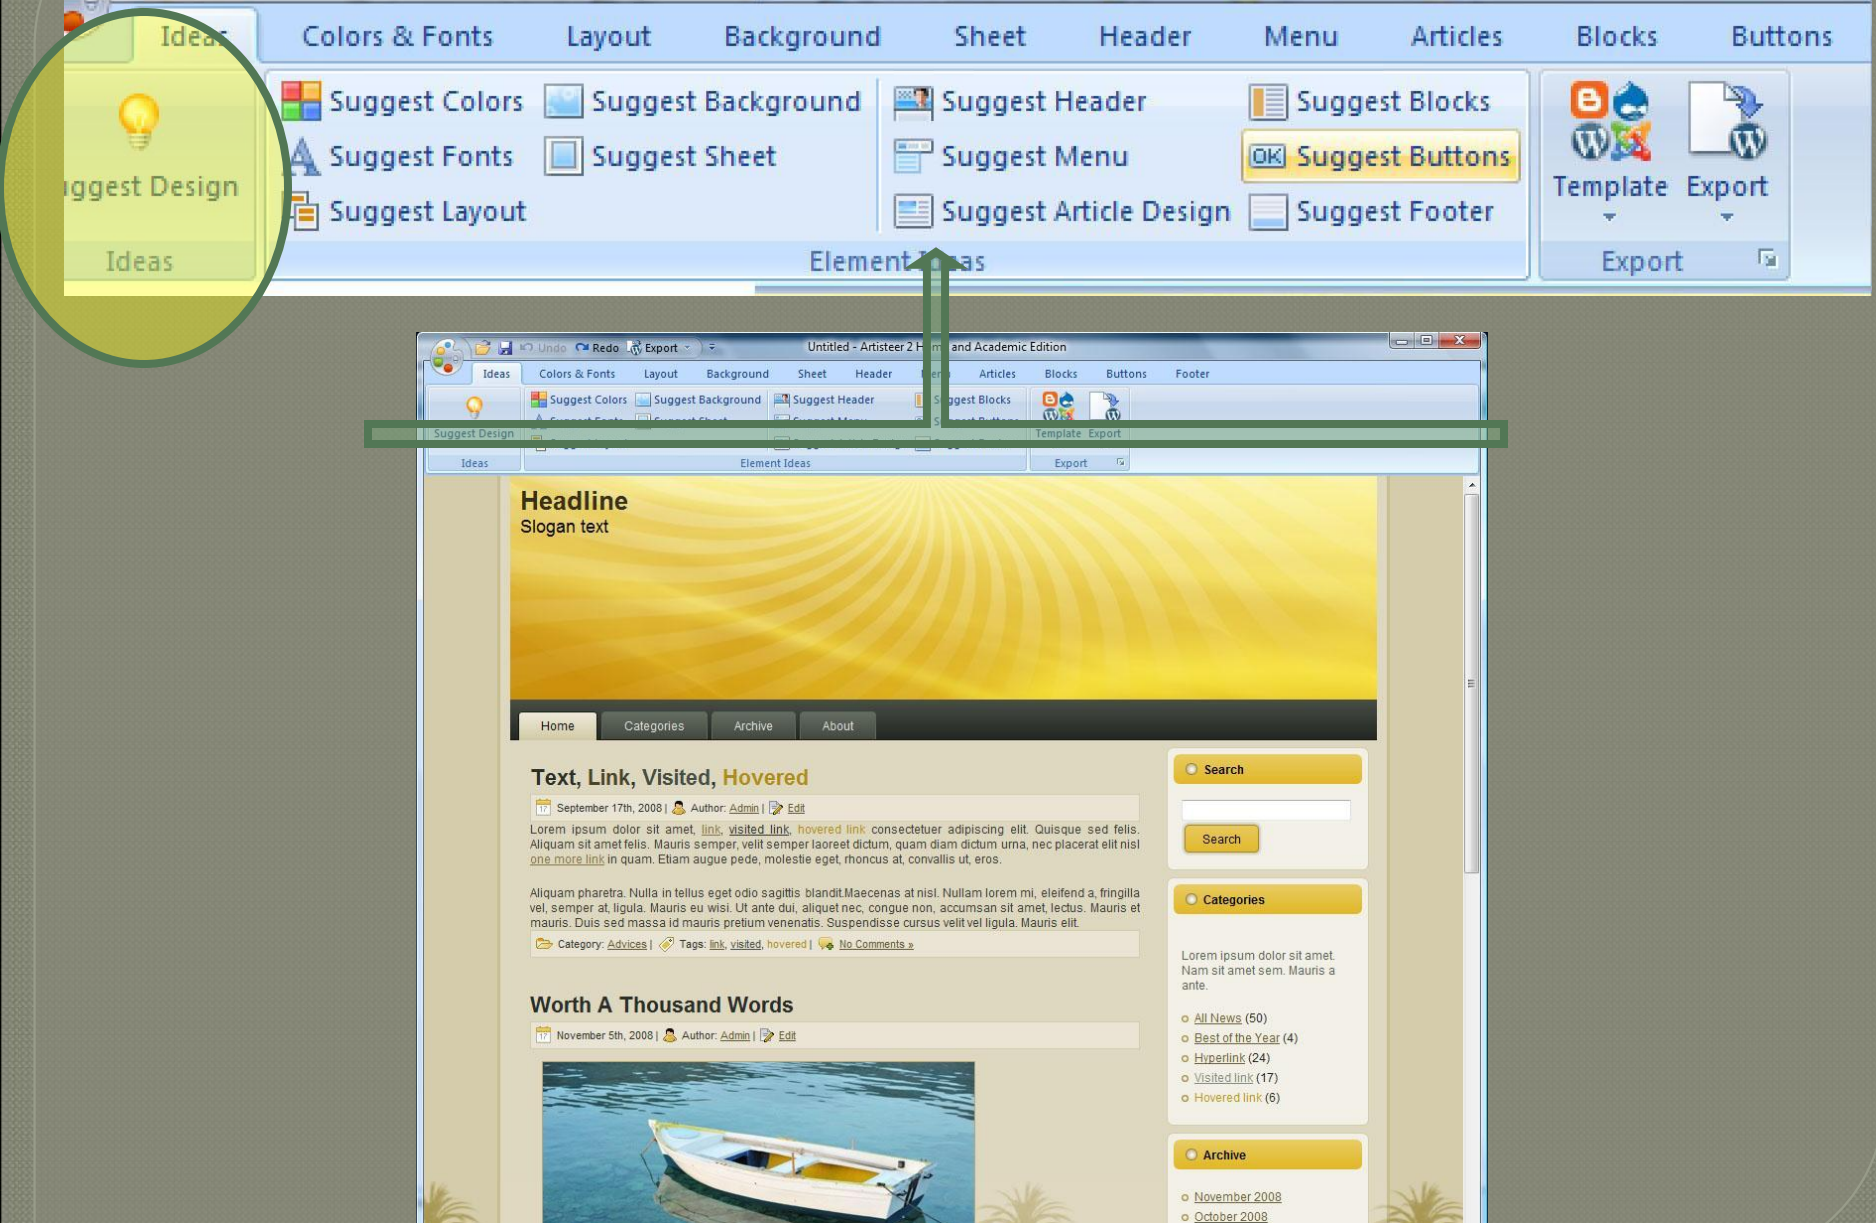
Ideas | Colors & Fonts | Layout | Background | Sheet | Header | Menu | Articles | Blocks | Buttons

ggest Design

Ideas

Suggest Colors
Suggest Fonts
Suggest Layout
Suggest Background
Suggest Sheet
Suggest Header
Suggest Menu
Suggest Article Design
Suggest Blocks
Suggest Buttons
Suggest Footer

Element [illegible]as

Template
Export

Export

Undo Redo Export

Untitled - Artisteer 2 H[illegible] and Academic Edition

Ideas | Colors & Fonts | Layout | Background | Sheet | Header | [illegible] | Articles | Blocks | Buttons | Footer

Suggest Design
Suggest Colors
Suggest Background
Suggest Header
S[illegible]ggest Blocks
Template Export
Ideas
Element Ideas
Export

Headline
Slogan text

Home | Categories | Archive | About

Text, Link, Visited, Hovered

September 17th, 2008 | Author: Admin | Edit

Lorem ipsum dolor sit amet, link, visited link, hovered link consectetuer adipiscing elit. Quisque sed felis. Aliquam sit amet felis. Mauris semper, velit semper laoreet dictum, quam diam dictum urna, nec placerat elit nisl one more link in quam. Etiam augue pede, molestie eget, rhoncus at, convallis ut, eros.

Aliquam pharetra. Nulla in tellus eget odio sagittis blandit.Maecenas at nisl. Nullam lorem mi, eleifend a, fringilla vel, semper at, ligula. Mauris eu wisi. Ut ante dui, aliquet nec, congue non, accumsan sit amet, lectus. Mauris et mauris. Duis sed massa id mauris pretium venenatis. Suspendisse cursus velit vel ligula. Mauris elit.

Category: Advices | Tags: link, visited, hovered | No Comments »

Worth A Thousand Words

November 5th, 2008 | Author: Admin | Edit

Search

Search

Categories

Lorem ipsum dolor sit amet. Nam sit amet sem. Mauris a ante.

All News (50)
Best of the Year (4)
Hyperlink (24)
Visited link (17)
Hovered link (6)

Archive

November 2008
October 2008